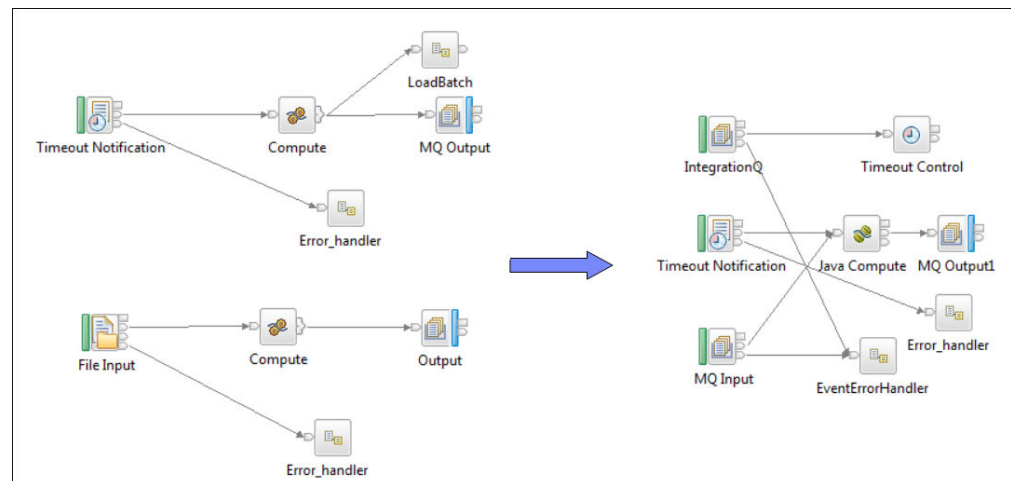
LoadBatch
Timeout Notification
Compute
MQ Output
Error_handler
File Input
Compute
Output
Error_handler
IntegrationQ
Timeout Control
Timeout Notification
Java Compute
MQ Output1
Error_handler
MQ Input
EventErrorHandler